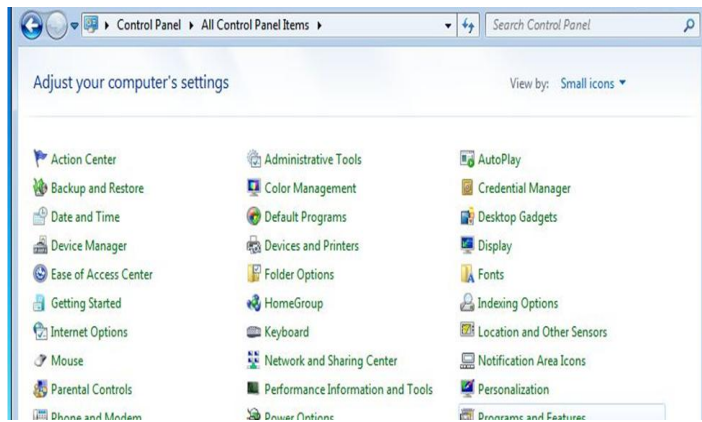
▸ Control Panel ▸ All Control Panel Items ▸

Search Control Panel

Adjust your computer's settings

View by: Small icons ▾

Action Center
Backup and Restore
Date and Time
Device Manager
Ease of Access Center
Getting Started
Internet Options
Mouse
Parental Controls
Phone and Modem

Administrative Tools
Color Management
Default Programs
Devices and Printers
Folder Options
HomeGroup
Keyboard
Network and Sharing Center
Performance Information and Tools
Power Options

AutoPlay
Credential Manager
Desktop Gadgets
Display
Fonts
Indexing Options
Location and Other Sensors
Notification Area Icons
Personalization
Programs and Features